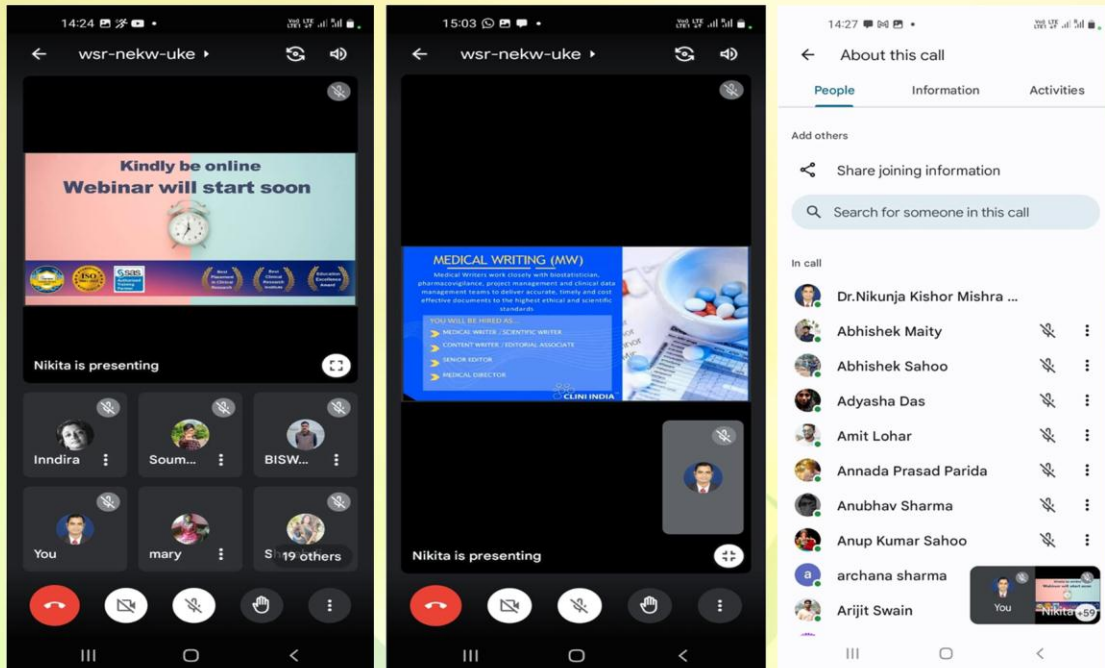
14:24

wsr-nekw-uke ▸

Kindly be online
Webinar will start soon

ISO
SAS

Nikita is presenting

Inndira
Soum...
BISW...
You
mary
Sl 19 others

15:03

wsr-nekw-uke ▸

MEDICAL WRITING (MW)

Medical Writers work closely with biostatistician, pharmacovigilance, project management and clinical data management teams to deliver accurate, timely and cost effective documents to the highest ethical and scientific standards

YOU WILL BE HIRED AS

MEDICAL WRITER / SCIENTIFIC WRITER
CONTENT WRITER / EDITORIAL ASSOCIATE
SENIOR EDITOR
MEDICAL DIRECTOR

CLINI INDIA

Nikita is presenting

14:27

About this call

People
Information
Activities

Add others

Share joining information

Search for someone in this call

In call

Dr.Nikunja Kishor Mishra ...
Abhishek Maity
Abhishek Sahoo
Adyasha Das
Amit Lohar
Annada Prasad Parida
Anubhav Sharma
Anup Kumar Sahoo
archana sharma
Arijit Swain

You
Nikita +59